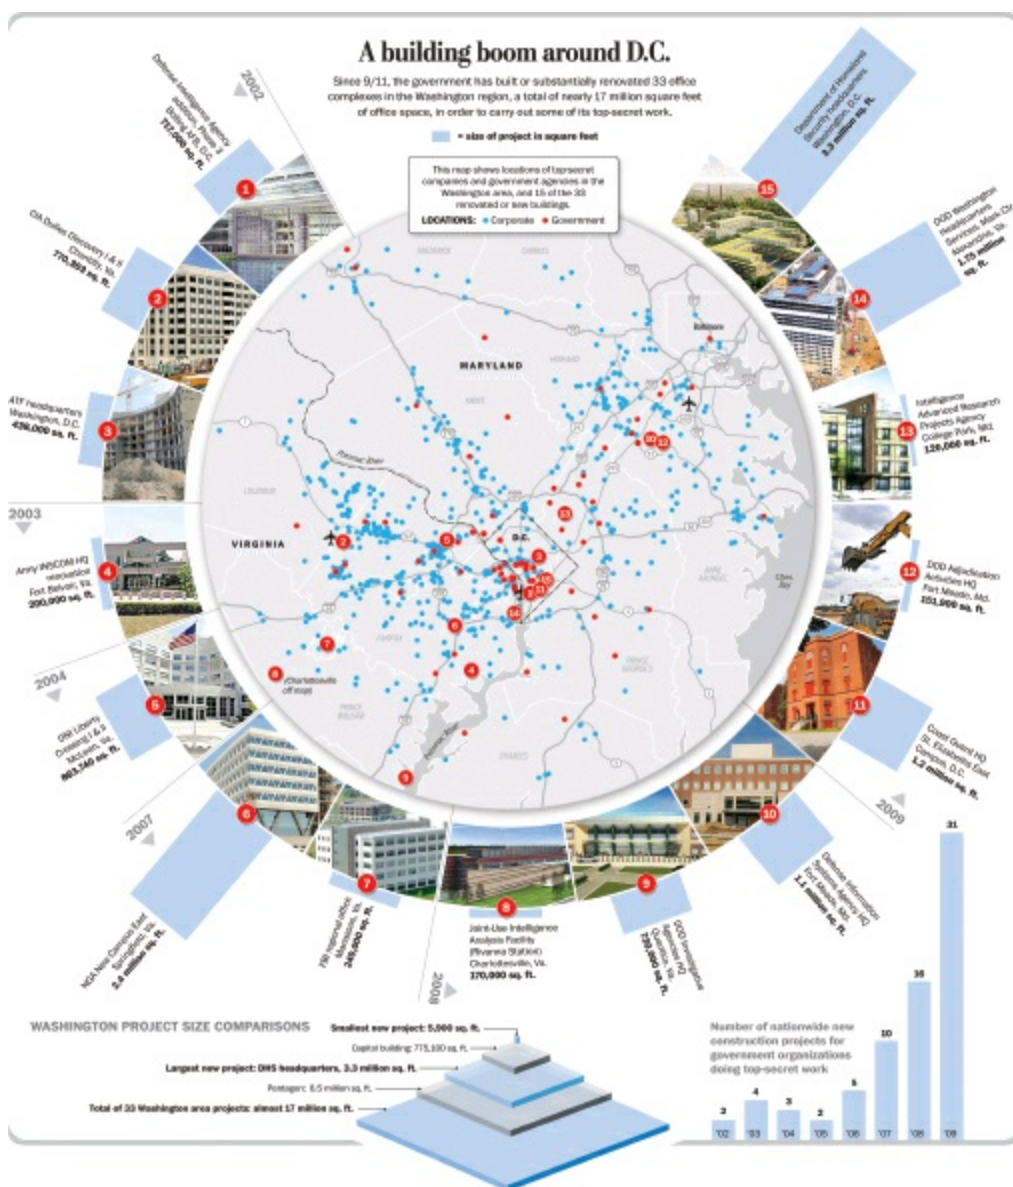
A building boom around D.C.

Since 9/11, the government has built or substantially renovated 33 office complexes in the Washington region, a total of nearly 17 million square feet of office space, in order to carry out some of its top-secret work.

= size of project in square feet

This map shows locations of topsecret companies and government agencies in the Washington area, and 15 of the 33 renovated or new buildings.

LOCATIONS: • Corporate • Government

2002

1 Defense Intelligence Agency addition, Phase 2 Bolling AFB, D.C. 717,000 sq. ft.

2 CIA Dulles Discovery I & II Chantilly, Va. 770,893 sq. ft.

3 ATF headquarters Washington, D.C. 436,000 sq. ft.

2003

4 Army INSCOM HQ renovation Fort Belvoir, Va. 200,990 sq. ft.

2004

5 DNI Liberty Crossing I & II McLean, Va. 863,540 sq. ft.

2007

6 NGA New Campus East Springfield, Va. 2.4 million sq. ft.

7 FBI regional office Manassas, Va. 249,000 sq. ft.

8 Joint-Use Intelligence Analysis Facility (Rivanna Station) Charlottesville, Va. 170,000 sq. ft.

2008

9 DOD Investigative Agencies HQ Quantico, Va. 720,000 sq. ft.

10 Defense Information Systems Agency HQ Fort Meade, Md. 1.1 million sq. ft.

2009

11 Coast Guard HQ St. Elizabeths East Campus, D.C. 1.2 million sq. ft.

12 DOD Adjudication Activities HQ Fort Meade, Md. 151,000 sq. ft.

13 Intelligence Advanced Research Projects Agency College Park, Md. 126,000 sq. ft.

14 DOD Washington Headquarters Services, Mark Center Alexandria, Va. 1.75 million sq. ft.

15 Department of Homeland Security headquarters Washington, D.C. 3.3 million sq. ft.

MARYLAND
VIRGINIA
D.C.
Baltimore
Potomac River
6 (Charlottesville off map)

WASHINGTON PROJECT SIZE COMPARISONS

Smallest new project: 5,000 sq. ft.
Capitol building: 775,100 sq. ft.
Largest new project: DHS headquarters, 3.3 million sq. ft.
Pentagon: 6.5 million sq. ft.
Total of 33 Washington area projects: almost 17 million sq. ft.

Number of nationwide new construction projects for government organizations doing top-secret work

| '02 | '03 | '04 | '05 | '06 | '07 | '08 | '09 |
|---|---|---|---|---|---|---|---|
| 2 | 4 | 3 | 2 | 5 | 10 | 15 | 31 |